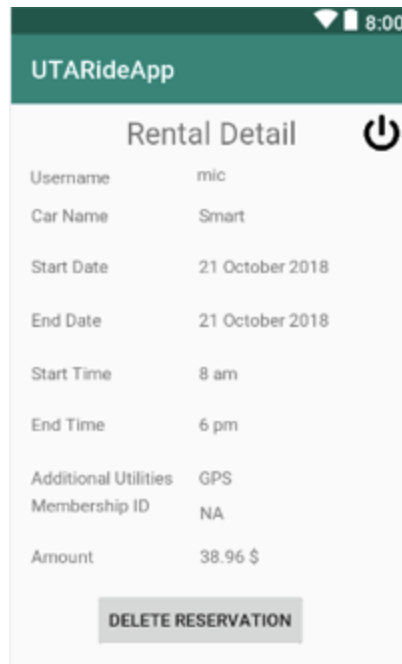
8:00

UTARideApp

Rental Detail

| | |
|---|---|
| Username | mic |
| Car Name | Smart |
| Start Date | 21 October 2018 |
| End Date | 21 October 2018 |
| Start Time | 8 am |
| End Time | 6 pm |
| Additional Utilities | GPS |
| Membership ID | NA |
| Amount | 38.96 $ |

DELETE RESERVATION